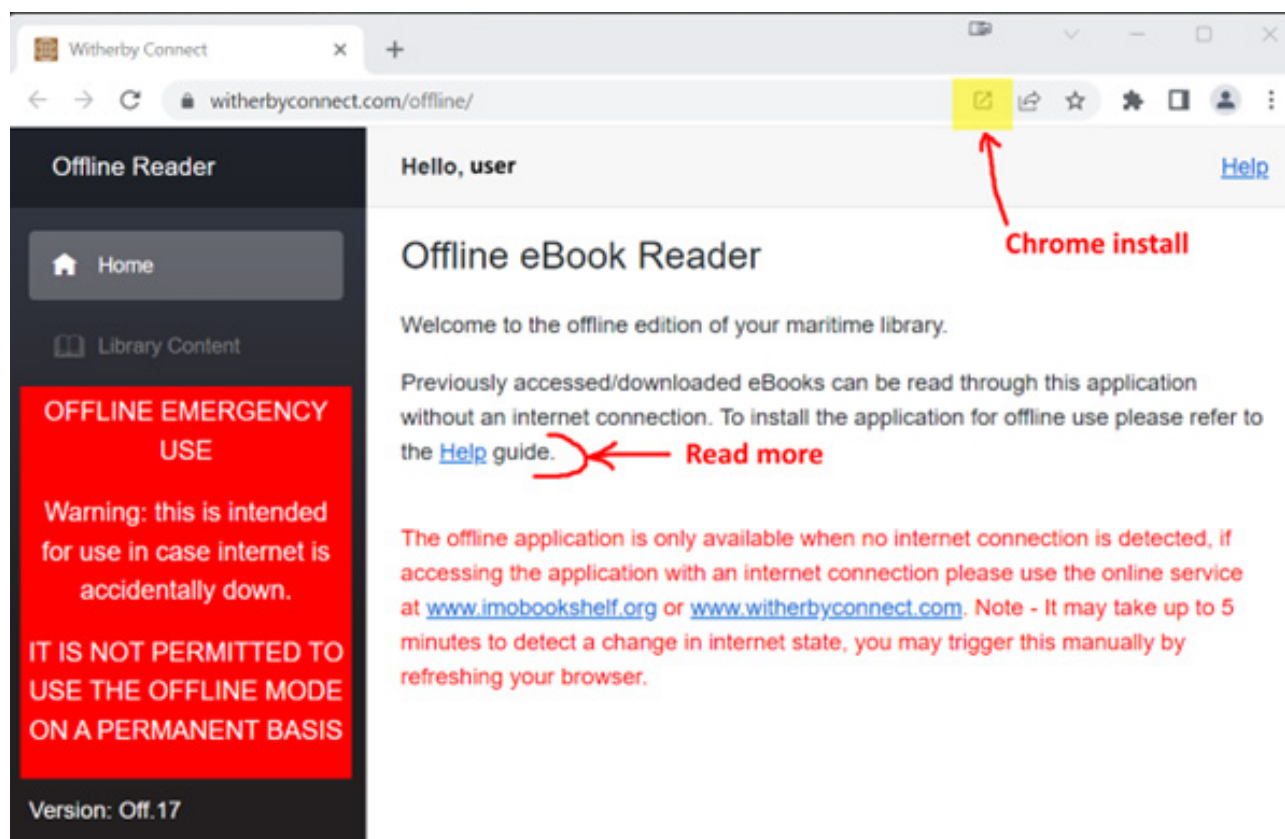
Witherby Connect ×

witherbyconnect.com/offline/

Offline Reader

Home

Library Content

OFFLINE EMERGENCY USE

Warning: this is intended for use in case internet is accidentally down.

IT IS NOT PERMITTED TO USE THE OFFLINE MODE ON A PERMANENT BASIS

Version: Off.17

Hello, user

Help

Chrome install

Offline eBook Reader

Welcome to the offline edition of your maritime library.

Previously accessed/downloaded eBooks can be read through this application without an internet connection. To install the application for offline use please refer to the Help guide.

Read more

The offline application is only available when no internet connection is detected, if accessing the application with an internet connection please use the online service at www.imobookshelf.org or www.witherbyconnect.com. Note - It may take up to 5 minutes to detect a change in internet state, you may trigger this manually by refreshing your browser.